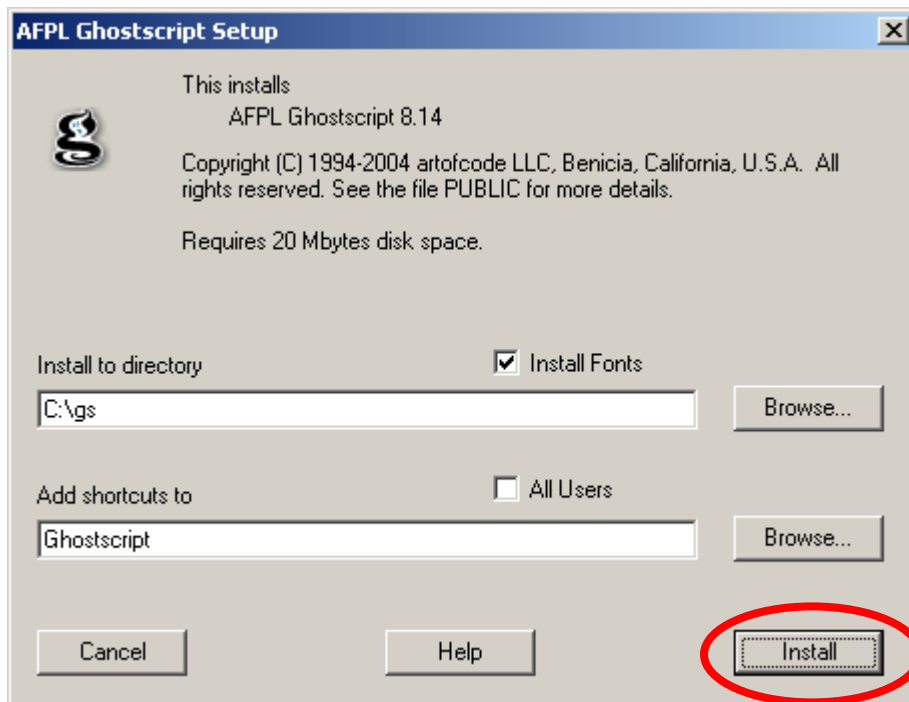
AFPL Ghostscript Setup

X

This installs
AFPL Ghostscript 8.14

Copyright (C) 1994-2004 artofcode LLC, Benicia, California, U.S.A. All rights reserved. See the file PUBLIC for more details.

Requires 20 Mbytes disk space.

Install to directory

Install Fonts

C:\gs

Browse...

Add shortcuts to

All Users

Ghostscript

Browse...

Cancel

Help

Install